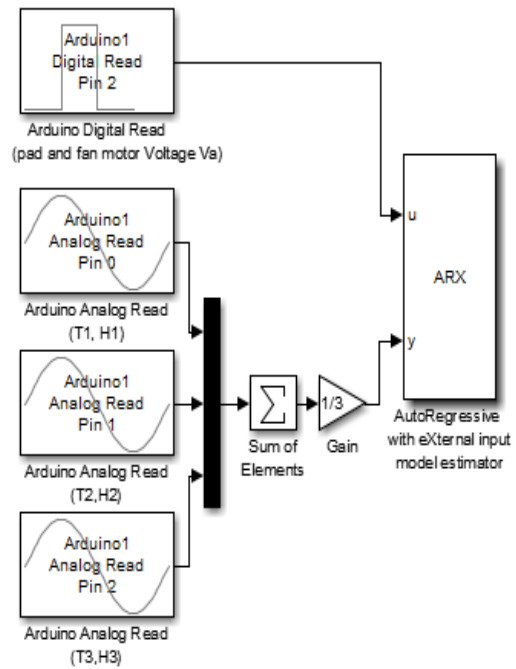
Arduino1
Digital Read
Pin 2

Arduino Digital Read
(pad and fan motor Voltage Va)

Arduino1
Analog Read
Pin 0

Arduino Analog Read
(T1, H1)

Arduino1
Analog Read
Pin 1

Arduino Analog Read
(T2,H2)

Arduino1
Analog Read
Pin 2

Arduino Analog Read
(T3,H3)

$\sum$

Sum of
Elements

1/3

Gain

u

y

ARX

AutoRegressive
with eXternal input
model estimator